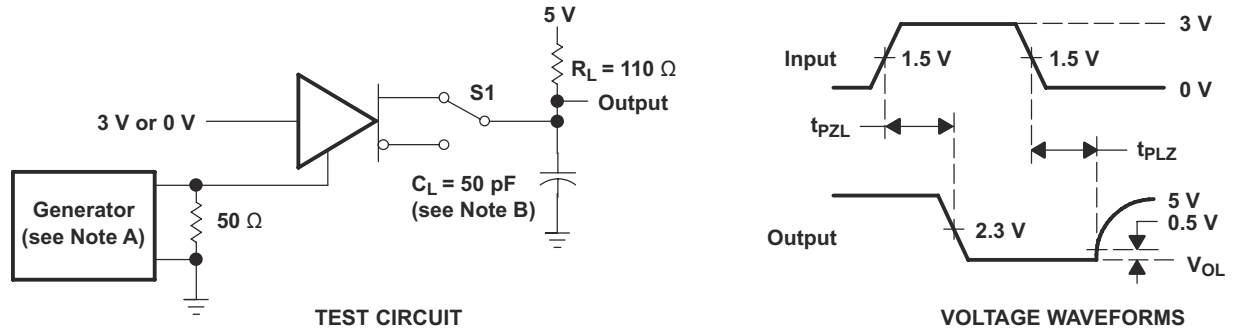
5 V

$R_L$ = 110 Ω

S1

Output

3 V or 0 V

$C_L$ = 50 pF
(see Note B)

Generator
(see Note A)

50 Ω

TEST CIRCUIT

Input

1.5 V

1.5 V

3 V

0 V

$t_{PZL}$

$t_{PLZ}$

Output

2.3 V

5 V

0.5 V

$V_{OL}$

VOLTAGE WAVEFORMS